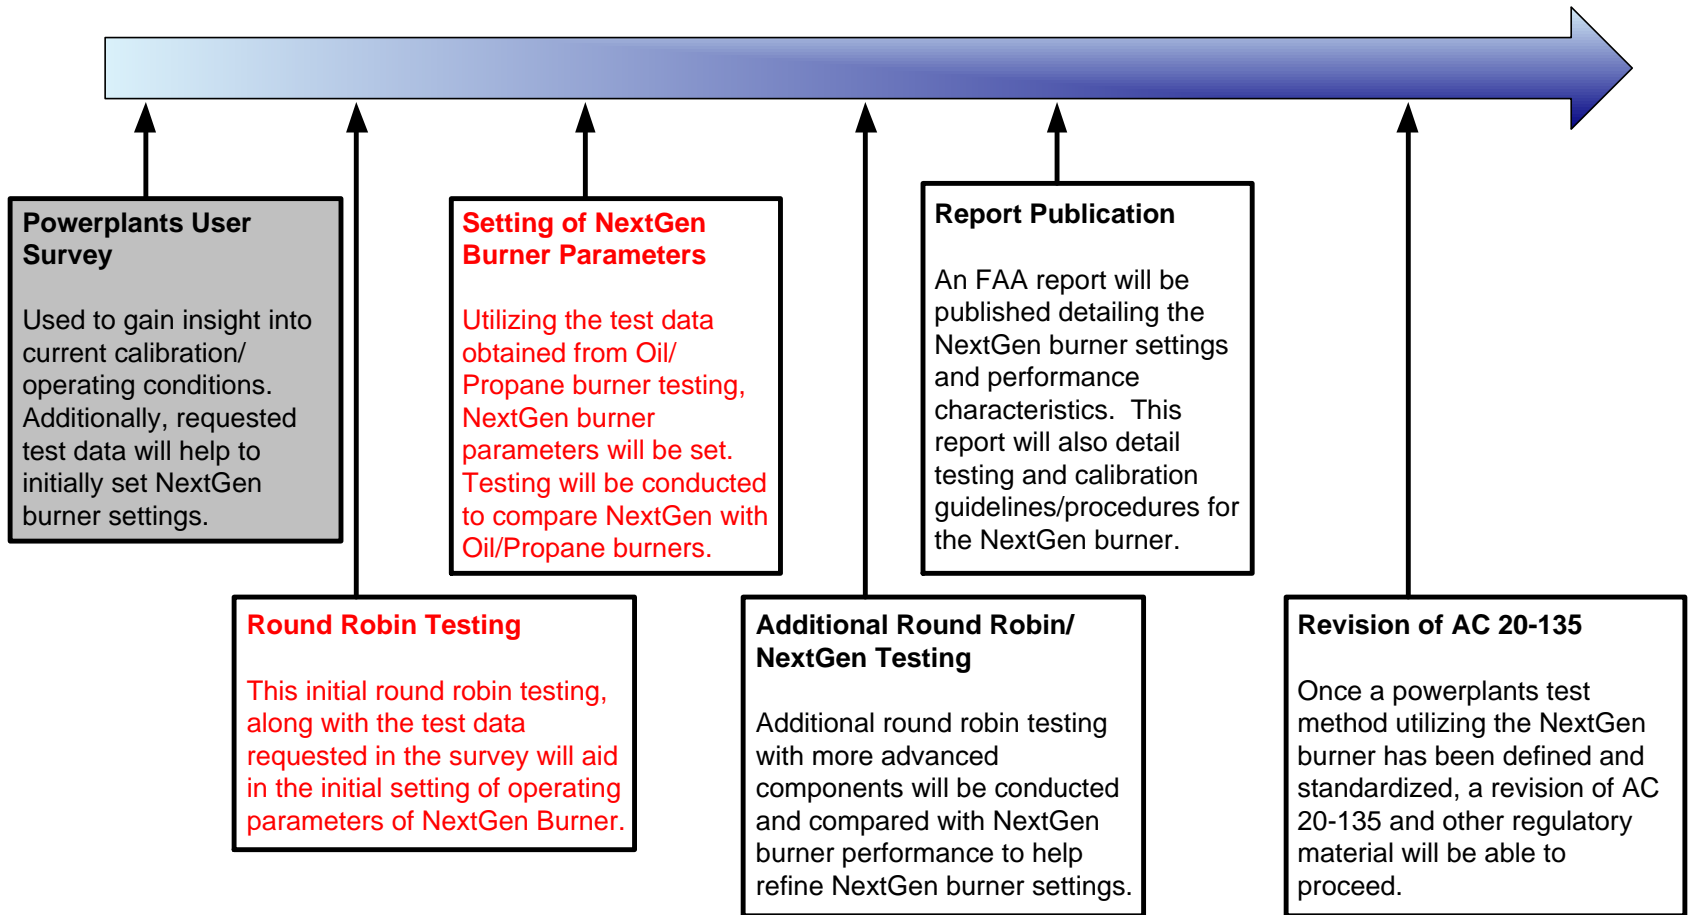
Powerplants User Survey

Used to gain insight into current calibration/ operating conditions. Additionally, requested test data will help to initially set NextGen burner settings.

Round Robin Testing

This initial round robin testing, along with the test data requested in the survey will aid in the initial setting of operating parameters of NextGen Burner.

Setting of NextGen Burner Parameters

Utilizing the test data obtained from Oil/ Propane burner testing, NextGen burner parameters will be set. Testing will be conducted to compare NextGen with Oil/Propane burners.

Additional Round Robin/ NextGen Testing

Additional round robin testing with more advanced components will be conducted and compared with NextGen burner performance to help refine NextGen burner settings.

Report Publication

An FAA report will be published detailing the NextGen burner settings and performance characteristics. This report will also detail testing and calibration guidelines/procedures for the NextGen burner.

Revision of AC 20-135

Once a powerplants test method utilizing the NextGen burner has been defined and standardized, a revision of AC 20-135 and other regulatory material will be able to proceed.